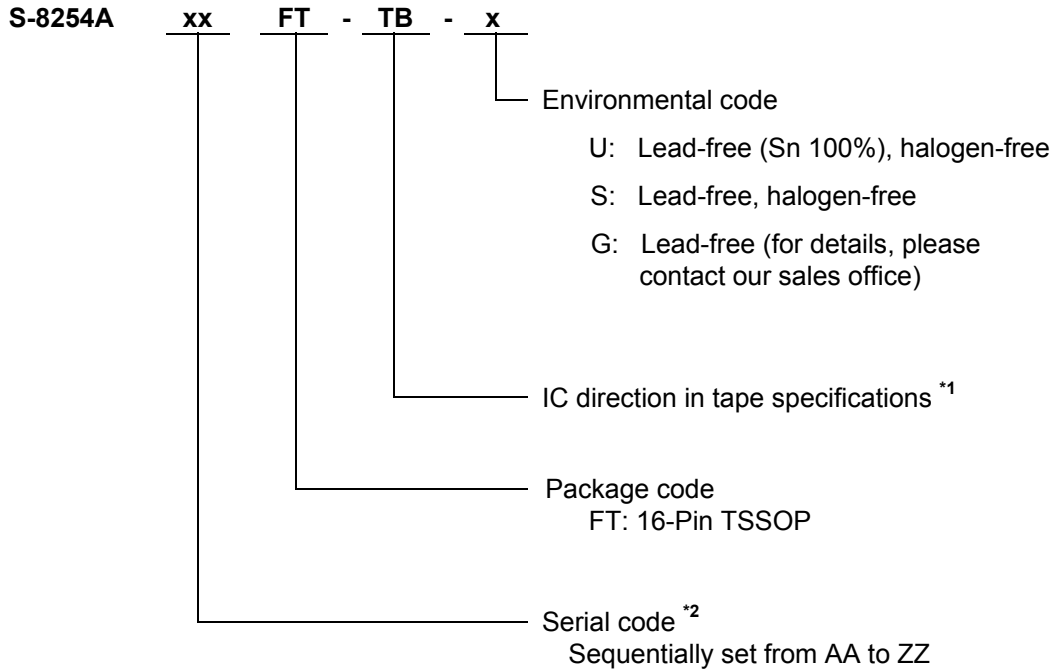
S-8254A xx FT - TB - x

Environmental code

U: Lead-free (Sn 100%), halogen-free

S: Lead-free, halogen-free

G: Lead-free (for details, please contact our sales office)

IC direction in tape specifications $^{*1}$

Package code
FT: 16-Pin TSSOP

Serial code $^{*2}$
Sequentially set from AA to ZZ